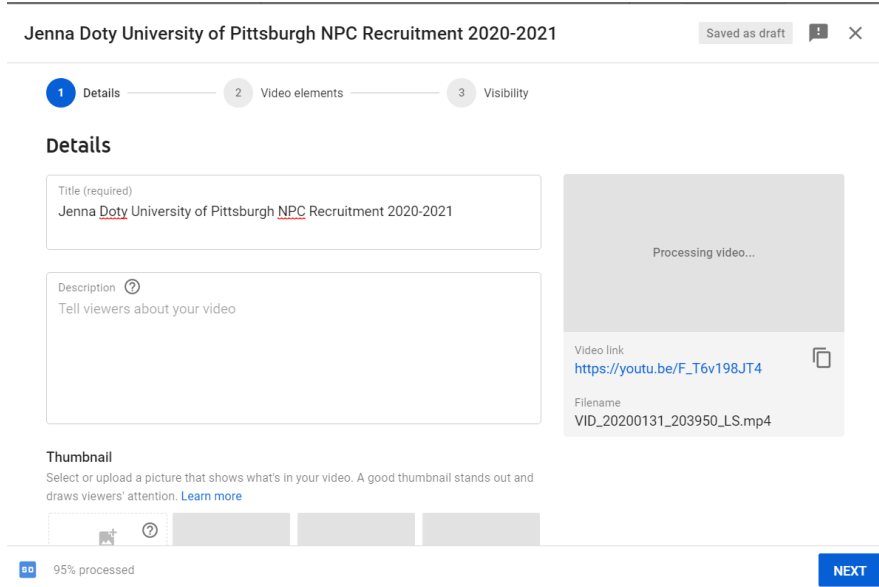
Jenna Doty University of Pittsburgh NPC Recruitment 2020-2021

Saved as draft

1 Details

2 Video elements

3 Visibility

Details

Title (required)
Jenna Doty University of Pittsburgh NPC Recruitment 2020-2021

Description ⑦
Tell viewers about your video

Processing video...

Video link
https://youtu.be/F_T6v198JT4

Filename
VID_20200131_203950_LS.mp4

Thumbnail
Select or upload a picture that shows what's in your video. A good thumbnail stands out and draws viewers' attention. Learn more

SD 95% processed

NEXT